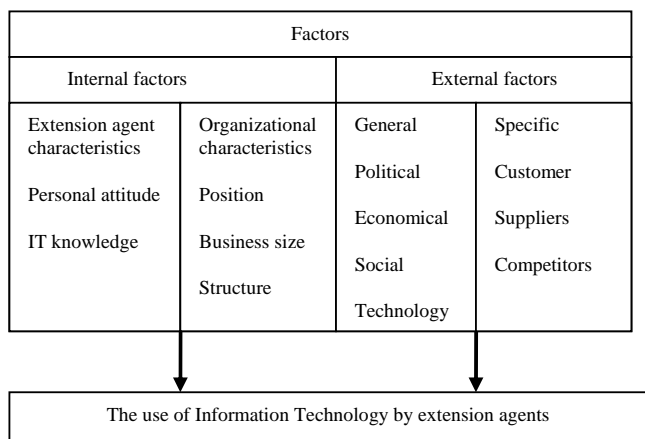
| Factors | | | |
|---|---|---|---|
| Internal factors | | External factors | |
| Extension agent characteristics<br><br>Personal attitude<br><br>IT knowledge | Organizational characteristics<br><br>Position<br><br>Business size<br><br>Structure | General<br><br>Political<br><br>Economical<br><br>Social<br><br>Technology | Specific<br><br>Customer<br><br>Suppliers<br><br>Competitors |

The use of Information Technology by extension agents